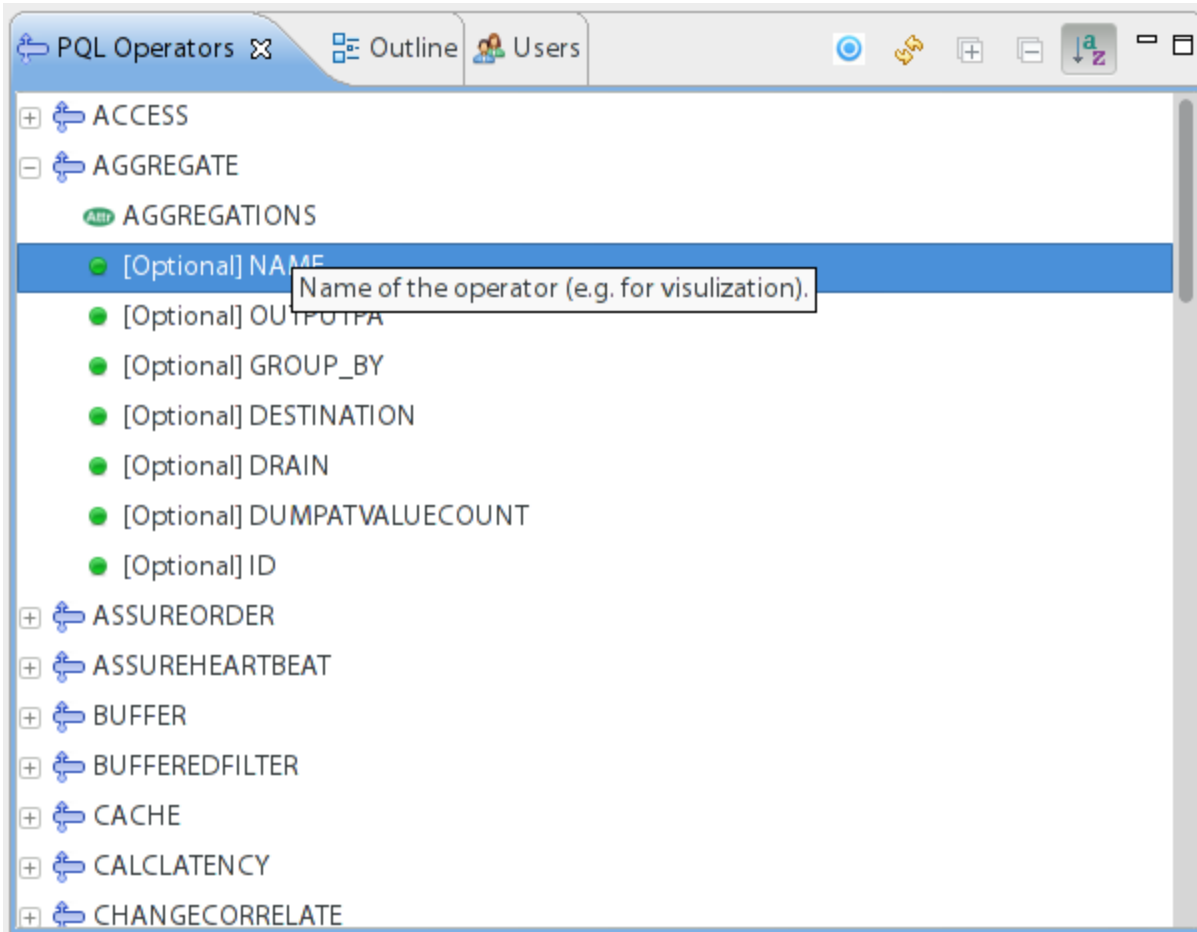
PQL Operators Outline Users

ACCESS
AGGREGATE
AGGREGATIONS
[Optional] NAME
Name of the operator (e.g. for visulization).
[Optional] OUTPUTPA
[Optional] GROUP_BY
[Optional] DESTINATION
[Optional] DRAIN
[Optional] DUMPATVALUECOUNT
[Optional] ID
ASSUREORDER
ASSUREHEARTBEAT
BUFFER
BUFFEREDFILTER
CACHE
CALCLATENCY
CHANGECORRELATE